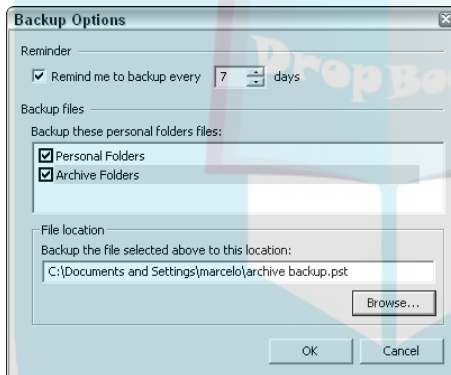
Backup Options

Reminder

☑ Remind me to backup every 7 days

Backup files

Backup these personal folders files:

☑ Personal Folders
☑ Archive Folders

File location

Backup the file selected above to this location:

C:\Documents and Settings\marcelo\archive backup.pst

Browse...

OK Cancel

DropBo